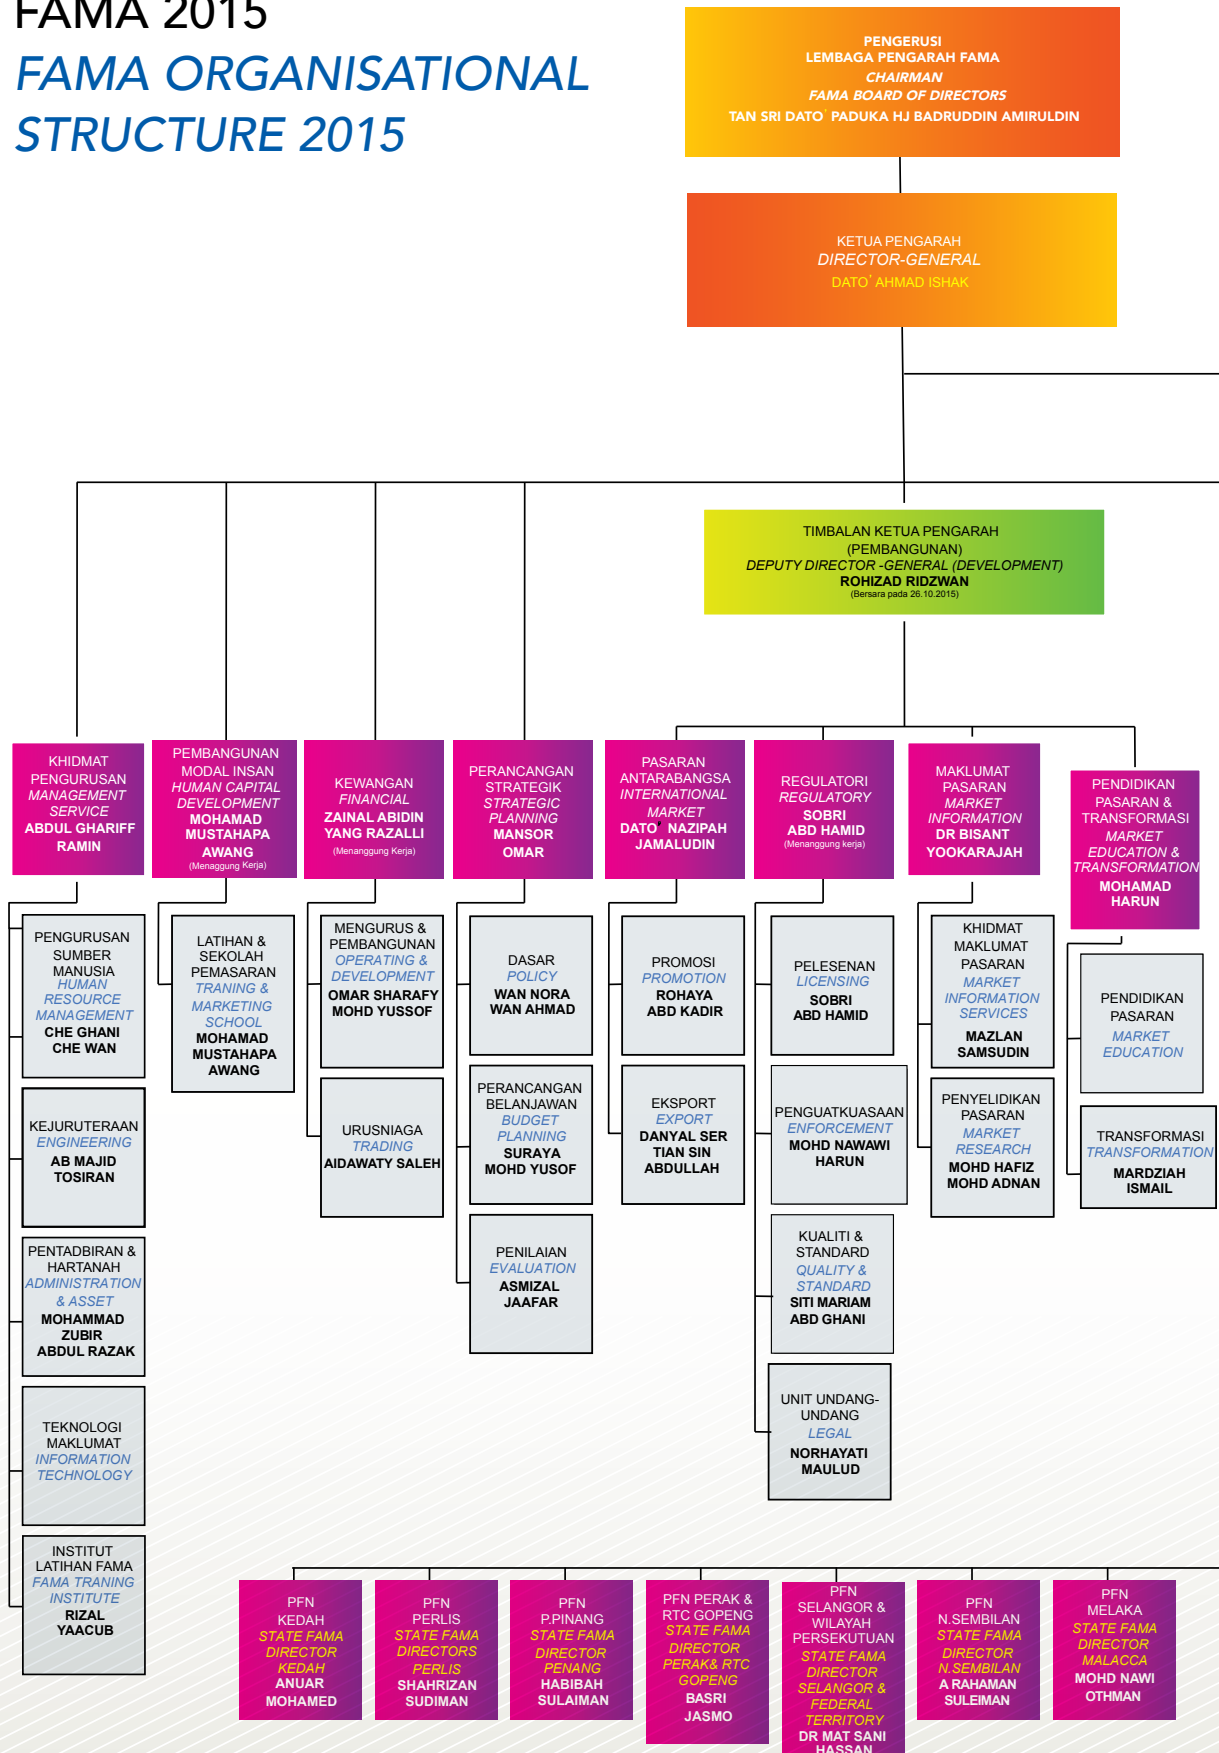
FAMA 2015

FAMA ORGANISATIONAL STRUCTURE 2015

PENGERUSI
LEMBAGA PENGARAH FAMA
CHAIRMAN
FAMA BOARD OF DIRECTORS
TAN SRI DATO' PADUKA HJ BADRUDDIN AMIRULDIN

KETUA PENGARAH
DIRECTOR-GENERAL
DATO' AHMAD ISHAK

TIMBALAN KETUA PENGARAH
(PEMBANGUNAN)
DEPUTY DIRECTOR -GENERAL (DEVELOPMENT)
ROHIZAD RIDZWAN
(Bersara pada 26.10.2015)

KHIDMAT PENGURUSAN
MANAGEMENT SERVICE
ABDUL GHARIFF RAMIN

PEMBANGUNAN MODAL INSAN
HUMAN CAPITAL DEVELOPMENT
MOHAMAD MUSTAHAPA AWANG
(Menanggung Kerja)

KEWANGAN
FINANCIAL
ZAINAL ABIDIN YANG RAZALLI
(Menanggung Kerja)

PERANCANGAN STRATEGIK
STRATEGIC PLANNING
MANSOR OMAR

PASARAN ANTARABANGSA
INTERNATIONAL MARKET
DATO' NAZIPAH JAMALUDIN

REGULATORI
REGULATORY
SOBRI ABD HAMID
(Menanggung kerja)

MAKLUMAT PASARAN
MARKET INFORMATION
DR BISANT YOOKARAJAH

PENDIDIKAN PASARAN & TRANSFORMASI
MARKET EDUCATION & TRANSFORMATION
MOHAMAD HARUN

PENGURUSAN SUMBER MANUSIA
HUMAN RESOURCE MANAGEMENT
CHE GHANI CHE WAN

KEJURUTERAAN
ENGINEERING
AB MAJID TOSIRAN

PENTADBIRAN & HARTANAH
ADMINISTRATION & ASSET
MOHAMMAD ZUBIR ABDUL RAZAK

TEKNOLOGI MAKLUMAT
INFORMATION TECHNOLOGY

INSTITUT LATIHAN FAMA
FAMA TRANING INSTITUTE
RIZAL YAACUB

LATIHAN & SEKOLAH PEMASARAN
TRANING & MARKETING SCHOOL
MOHAMAD MUSTAHAPA AWANG

MENGURUS & PEMBANGUNAN
OPERATING & DEVELOPMENT
OMAR SHARAFY MOHD YUSSOF

URUSNIAGA
TRADING
AIDAWATY SALEH

DASAR
POLICY
WAN NORA WAN AHMAD

PERANCANGAN BELANJAWAN
BUDGET PLANNING
SURAYA MOHD YUSOF

PENILAIAN
EVALUATION
ASMIZAL JAAFAR

PROMOSI
PROMOTION
ROHAYA ABD KADIR

EKSPORT
EXPORT
DANYAL SER TIAN SIN ABDULLAH

PELESENAN
LICENSING
SOBRI ABD HAMID

PENGUATKUASAAN
ENFORCEMENT
MOHD NAWAWI HARUN

KUALITI & STANDARD
QUALITY & STANDARD
SITI MARIAM ABD GHANI

UNIT UNDANG-UNDANG
LEGAL
NORHAYATI MAULUD

KHIDMAT MAKLUMAT PASARAN
MARKET INFORMATION SERVICES
MAZLAN SAMSUDIN

PENYELIDIKAN PASARAN
MARKET RESEARCH
MOHD HAFIZ MOHD ADNAN

PENDIDIKAN PASARAN
MARKET EDUCATION

TRANSFORMASI
TRANSFORMATION
MARDZIAH ISMAIL

PFN KEDAH
STATE FAMA DIRECTOR KEDAH
ANUAR MOHAMED

PFN PERLIS
STATE FAMA DIRECTORS PERLIS
SHAHRIZAN SUDIMAN

PFN P.PINANG
STATE FAMA DIRECTOR PENANG
HABIBAH SULAIMAN

PFN PERAK & RTC GOPENG
STATE FAMA DIRECTOR PERAK& RTC GOPENG
BASRI JASMO

PFN SELANGOR & WILAYAH PERSEKUTUAN
STATE FAMA DIRECTOR SELANGOR & FEDERAL TERRITORY
DR MAT SANI HASSAN

PFN N.SEMBILAN
STATE FAMA DIRECTOR N.SEMBILAN
A RAHAMAN SULEIMAN

PFN MELAKA
STATE FAMA DIRECTOR MALACCA
MOHD NAWI OTHMAN